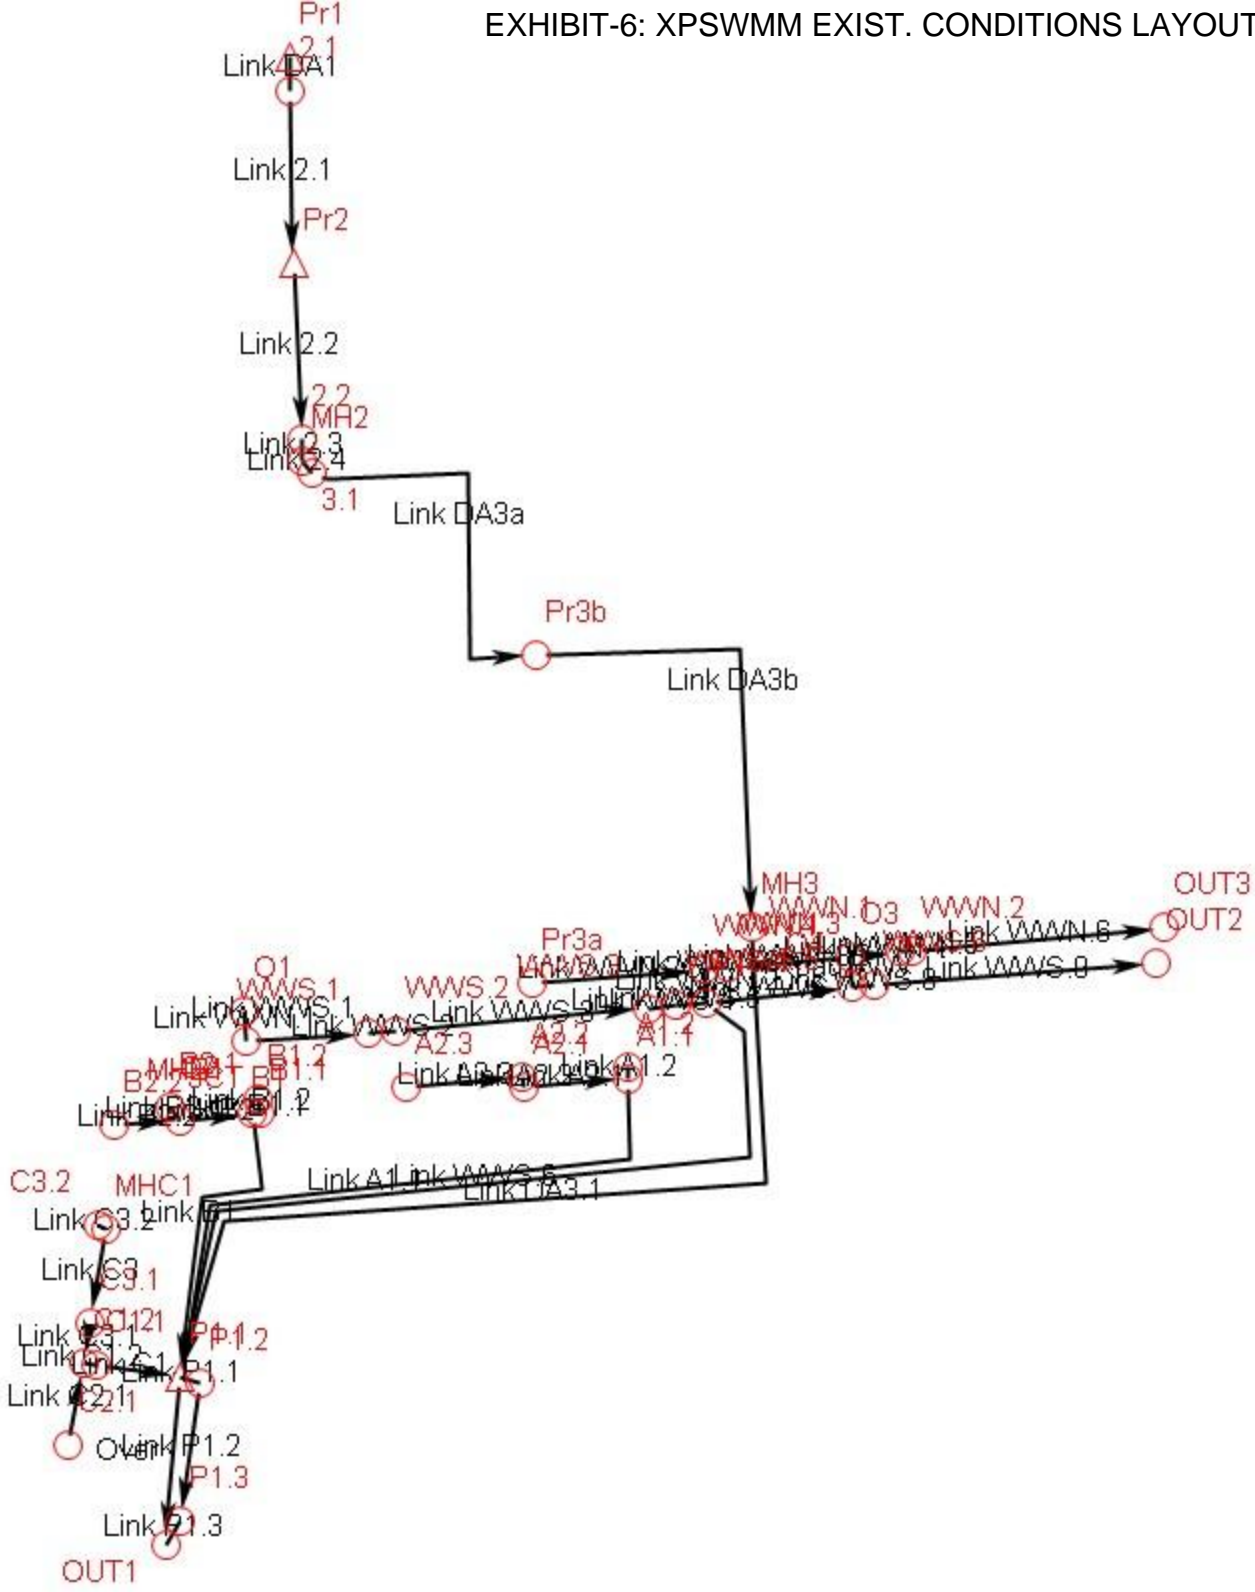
EXHIBIT-6: XPSWMM EXIST. CONDITIONS LAYOUT

Pr1
2.1
Link DA1
Link 2.1
Pr2
Link 2.2
2.2
MH2
Link 2.3
Link 2.4
3.1
Link DA3a
Pr3b
Link DA3b
MH3
OUT3
WWN.1
C3
WWN.2
OUT2
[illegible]
Link WWN.6
Pr3a
Link WWS.0
O1
WWS.1
WWS.2
Link WWS.1
Link WWN
Link WWS
Link WWS.3
A2.3
A2.2
A2.4
A1.4
B1.2
B1.1
MHB1
B2.2
Link A1.2
Link B1.2
Link A1
Link WWS.6
Link DA3.1
C3.2
MHC1
Link C3.2
Link B1
Link C3
C3.1
Link C3.1
P1.1
P1.2
Link C1
Link P1.1
Link C2.1
C2.1
Over
Link P1.2
P1.3
Link P1.3
OUT1